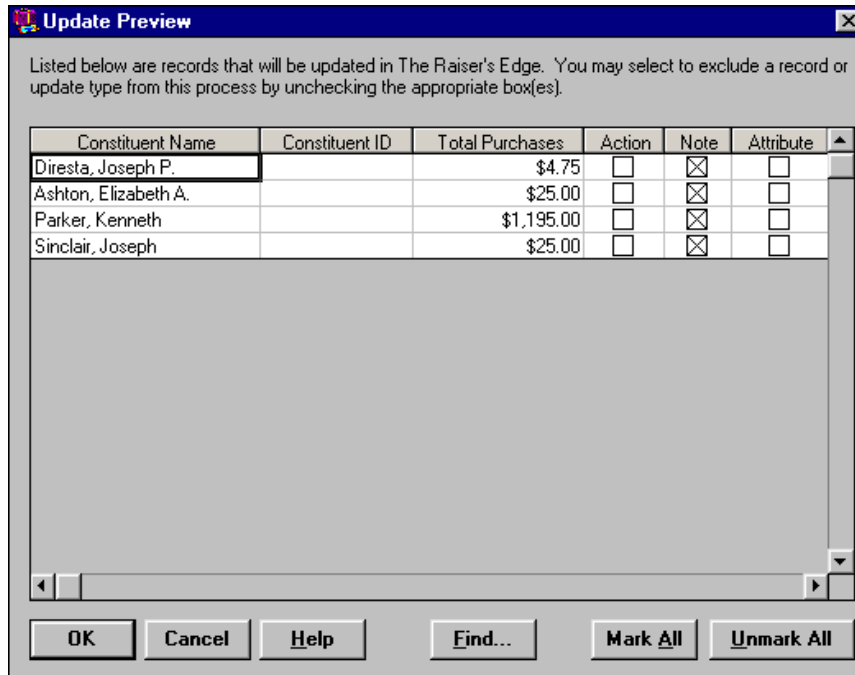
Update Preview

Listed below are records that will be updated in The Raiser's Edge. You may select to exclude a record or update type from this process by unchecking the appropriate box(es).

| Constituent Name | Constituent ID | Total Purchases | Action | Note | Attribute |
|---|---|---|---|---|---|
| Diresta, Joseph P. | | $4.75 | ☐ | ☒ | ☐ |
| Ashton, Elizabeth A. | | $25.00 | ☐ | ☒ | ☐ |
| Parker, Kenneth | | $1,195.00 | ☐ | ☒ | ☐ |
| Sinclair, Joseph | | $25.00 | ☐ | ☒ | ☐ |

OK Cancel Help Find... Mark All Unmark All